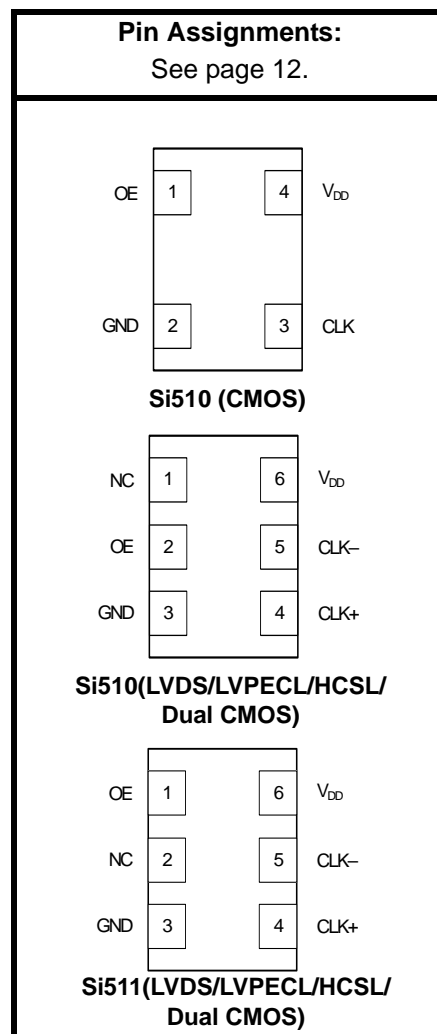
**Pin Assignments:**
See page 12.

OE 1 4 $V_{DD}$

GND 2 3 CLK

**Si510 (CMOS)**

NC 1 6 $V_{DD}$

OE 2 5 CLK–

GND 3 4 CLK+

**Si510(LVDS/LVPECL/HCSL/ Dual CMOS)**

OE 1 6 $V_{DD}$

NC 2 5 CLK–

GND 3 4 CLK+

**Si511(LVDS/LVPECL/HCSL/ Dual CMOS)**